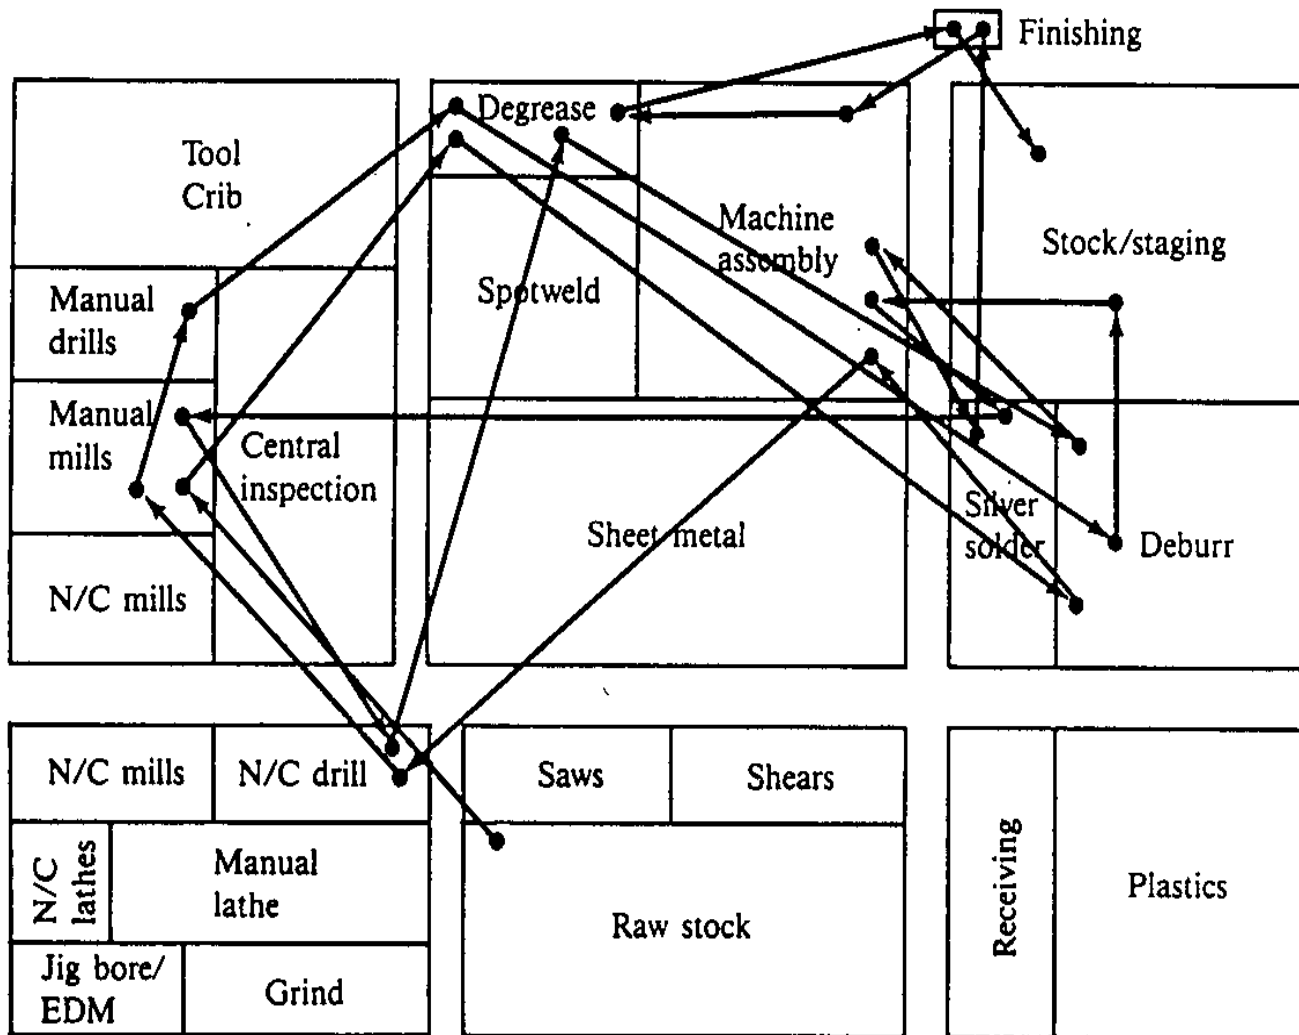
Finishing

Tool Crib

Degrease

Machine assembly

Stock/staging

Spotweld

Manual drills

Manual mills

Central inspection

Sheet metal

Silver solder

Deburr

N/C mills

N/C mills

N/C drill

Saws

Shears

N/C lathes

Manual lathe

Raw stock

Receiving

Plastics

Jig bore/ EDM

Grind